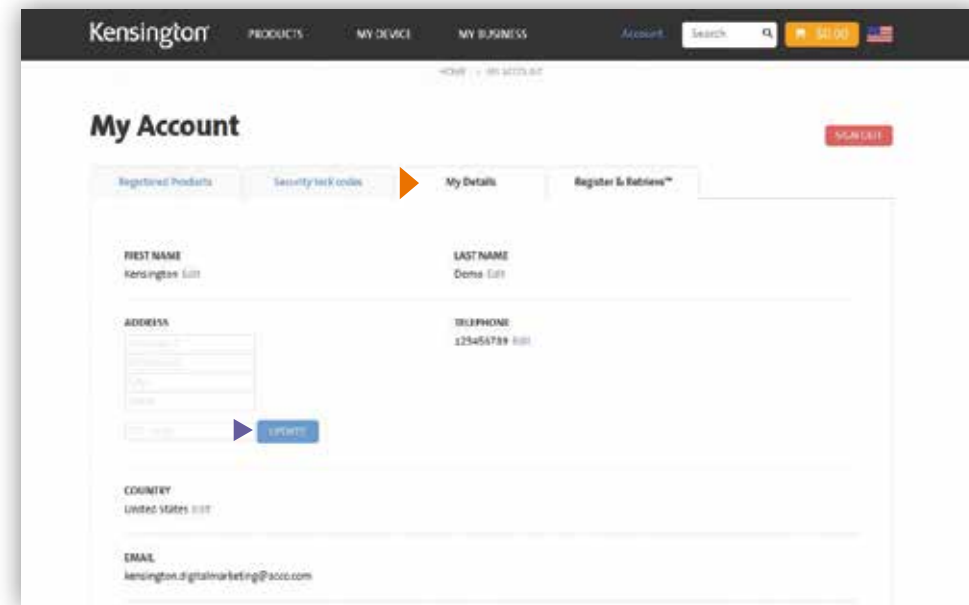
Kensington PRODUCTS MY DEVICE MY BUSINESS Account Search $0.00

HOME > MY ACCOUNT

My Account

SIGN OUT

Registered Products | Security lock codes | My Details | Register & Retrieve™

FIRST NAME
Kensington Edit

LAST NAME
Demo Edit

ADDRESS

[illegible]
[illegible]
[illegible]
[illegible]
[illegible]

UPDATE

TELEPHONE
123456789 Edit

COUNTRY
United States Edit

EMAIL
kensington.digitalmarketing@acco.com